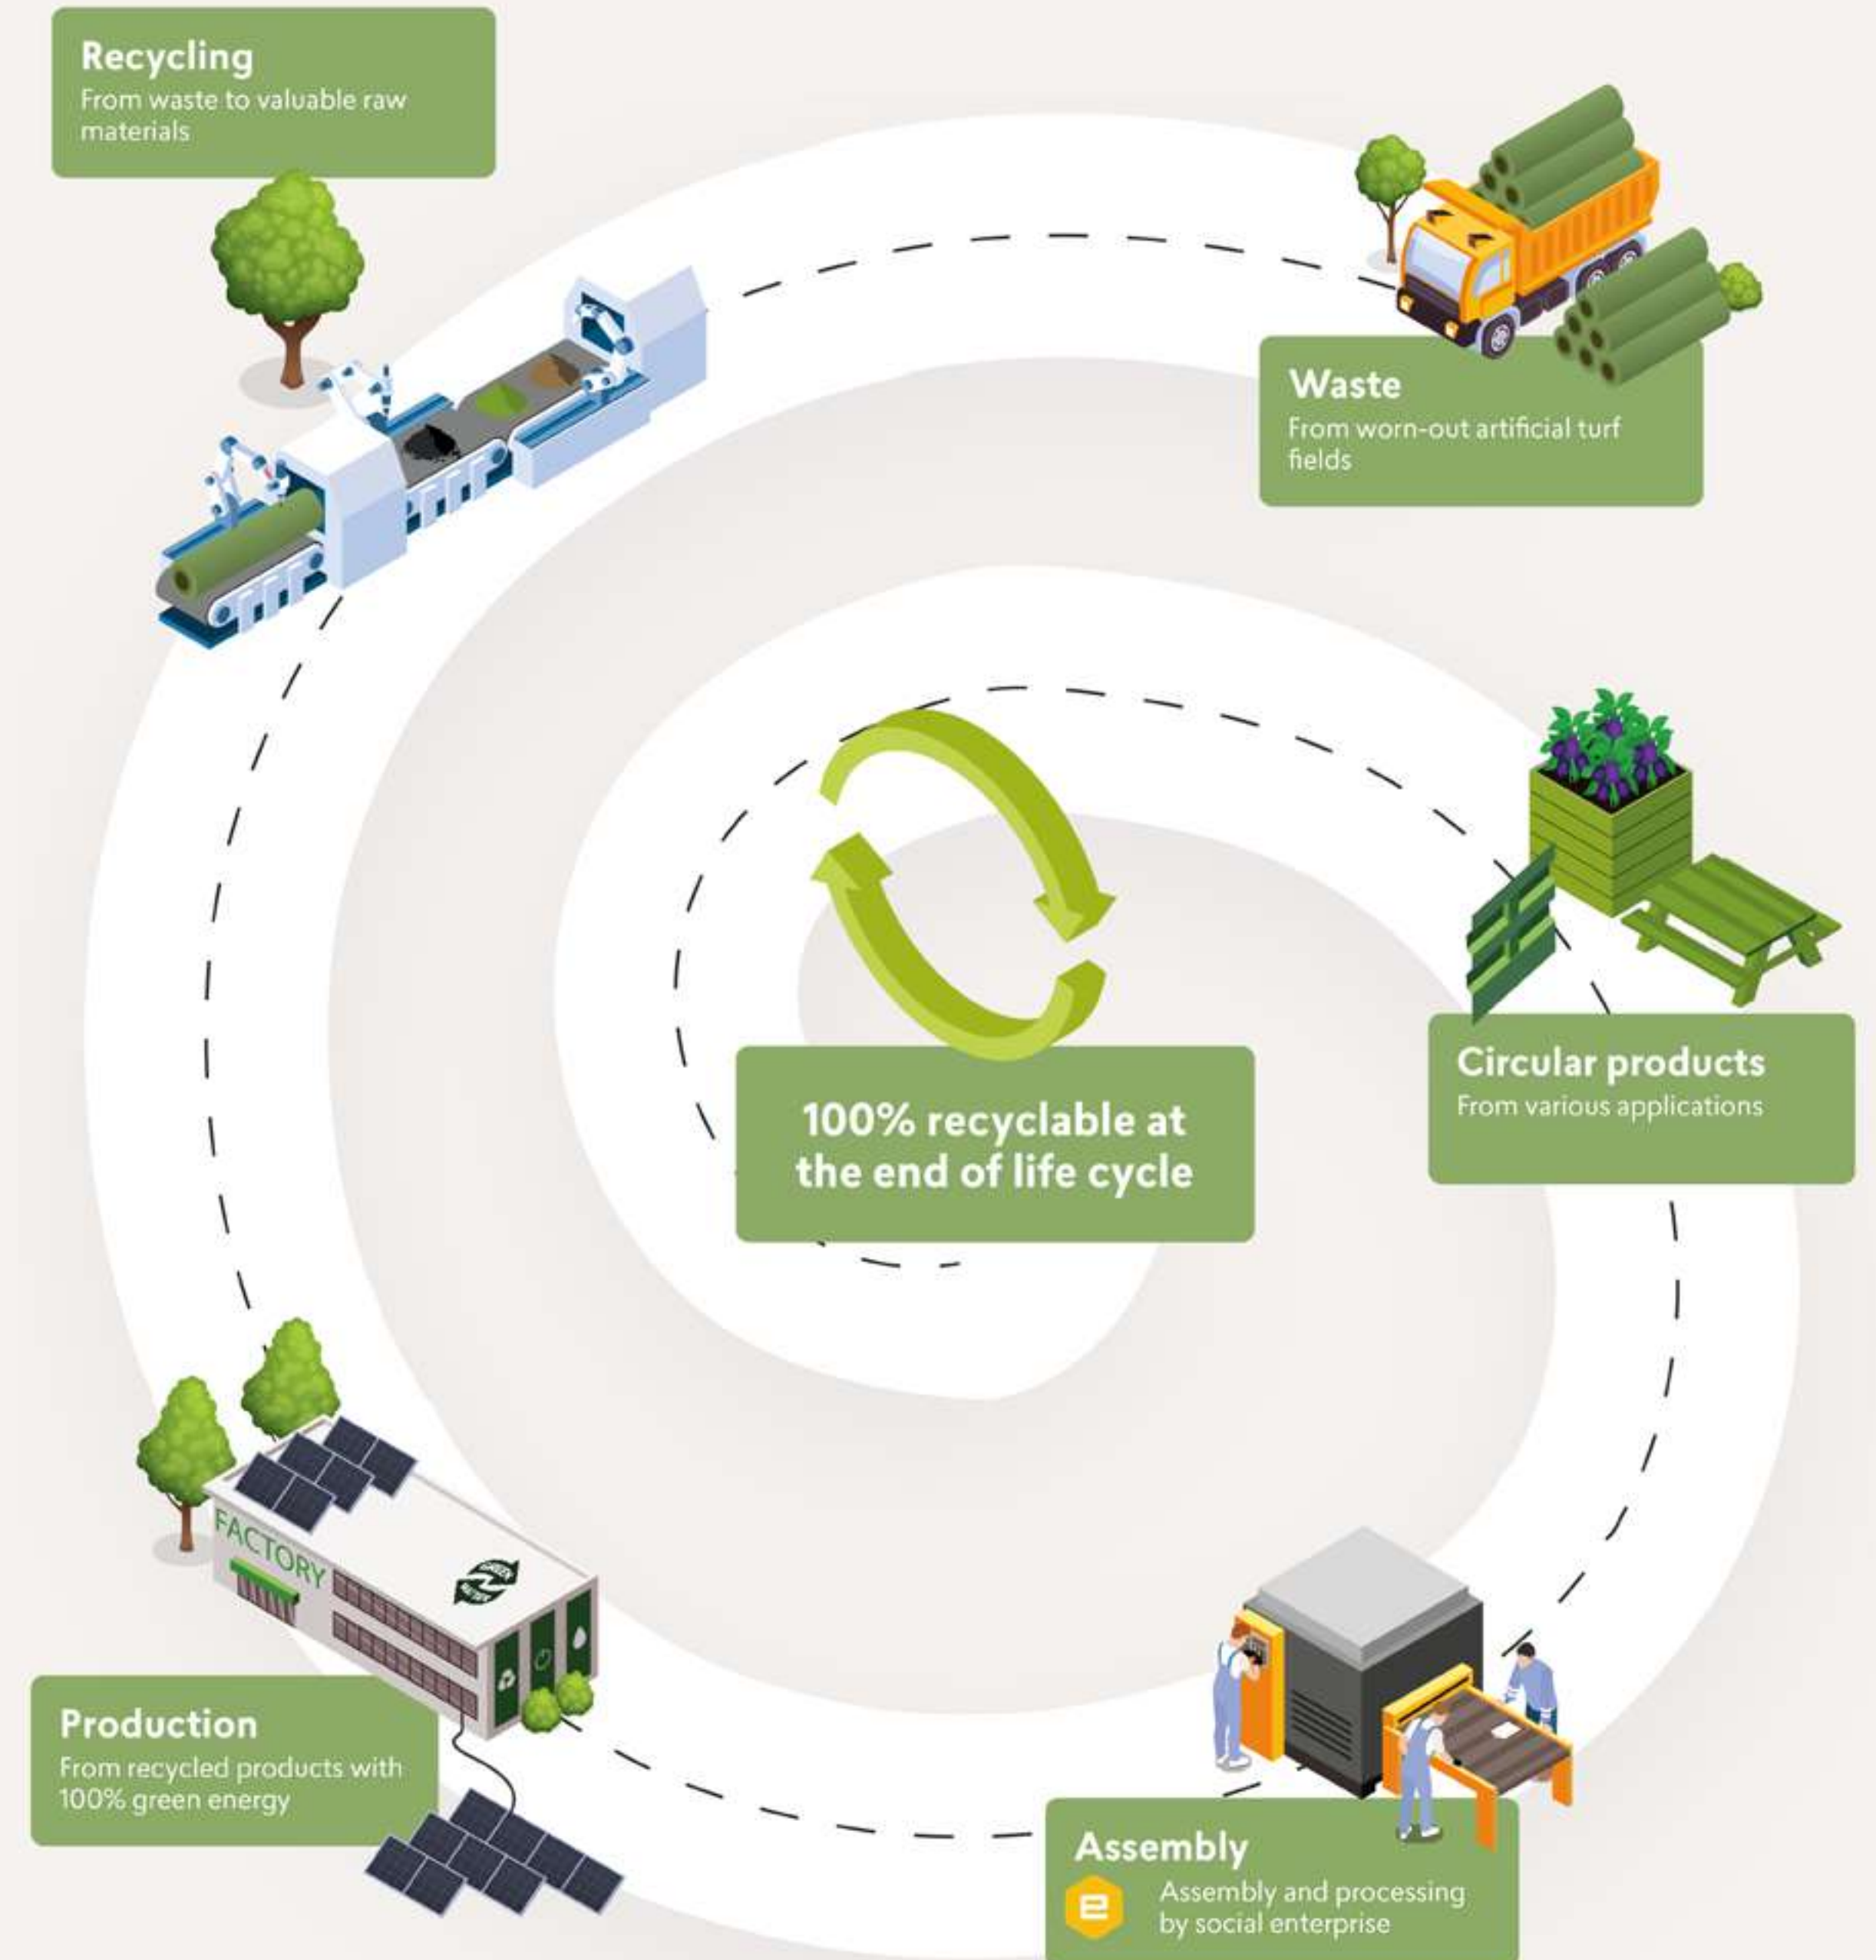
Recycling
From waste to valuable raw materials

Waste
From worn-out artificial turf fields

100% recyclable at the end of life cycle

Circular products
From various applications

FACTORY

GREEN ENERGY

Production
From recycled products with 100% green energy

Assembly
Assembly and processing by social enterprise